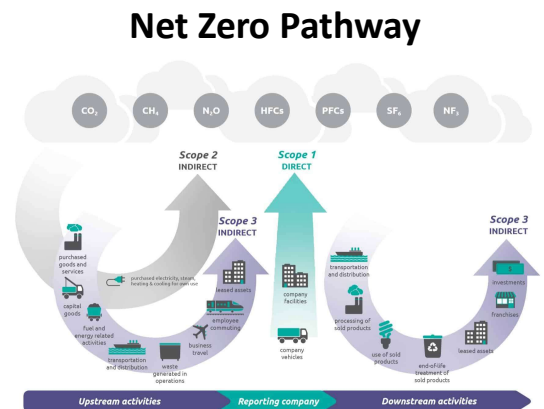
Net Zero Pathway

$CO_2$ $CH_4$ $N_2O$ HFCs PFCs $SF_6$ $NF_3$

Scope 2
INDIRECT

Scope 1
DIRECT

Scope 3
INDIRECT

Scope 3
INDIRECT

purchased goods and services

purchased electricity, steam, heating & cooling for own use

capital goods

fuel and energy related activities

transportation and distribution

waste generated in operations

business travel

employee commuting

leased assets

company facilities

company vehicles

transportation and distribution

processing of sold products

use of sold products

end-of-life treatment of sold products

leased assets

franchises

investments

Upstream activities
Reporting company
Downstream activities